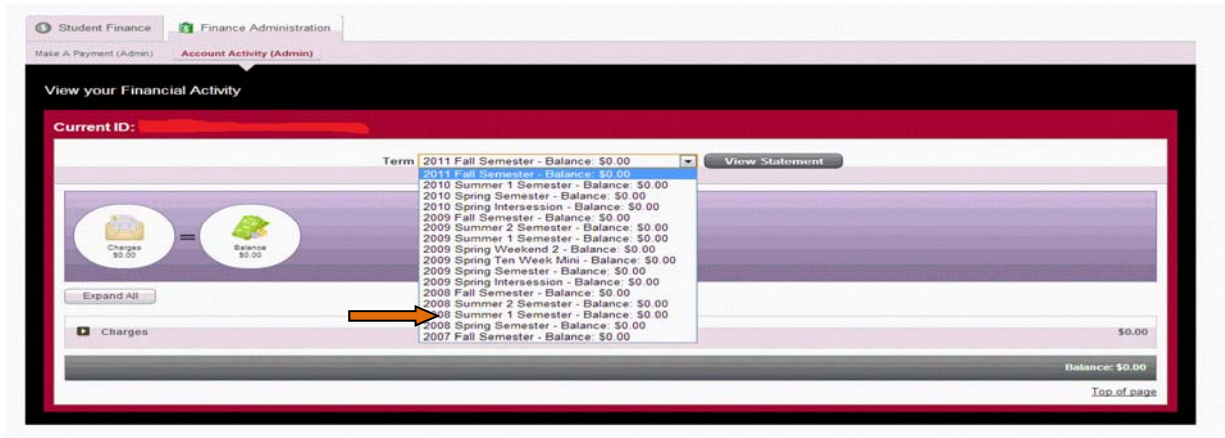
Student Finance
Finance Administration

Make A Payment (Admin)
Account Activity (Admin)

View your Financial Activity

Current ID:

Term 2011 Fall Semester - Balance: $0.00
View Statement

2011 Fall Semester - Balance: $0.00
2010 Summer 1 Semester - Balance: $0.00
2010 Spring Semester - Balance: $0.00
2010 Spring Intersession - Balance: $0.00
2009 Fall Semester - Balance: $0.00
2009 Summer 2 Semester - Balance: $0.00
2009 Summer 1 Semester - Balance: $0.00
2009 Spring Weekend 2 - Balance: $0.00
2009 Spring Ten Week Mini - Balance: $0.00
2009 Spring Semester - Balance: $0.00
2009 Spring Intersession - Balance: $0.00
2008 Fall Semester - Balance: $0.00
2008 Summer 2 Semester - Balance: $0.00
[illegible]08 Summer 1 Semester - Balance: $0.00
2008 Spring Semester - Balance: $0.00
2007 Fall Semester - Balance: $0.00

Charges
$0.00
=
Balance
$0.00

Expand All

Charges
$0.00

Balance: $0.00

Top of page